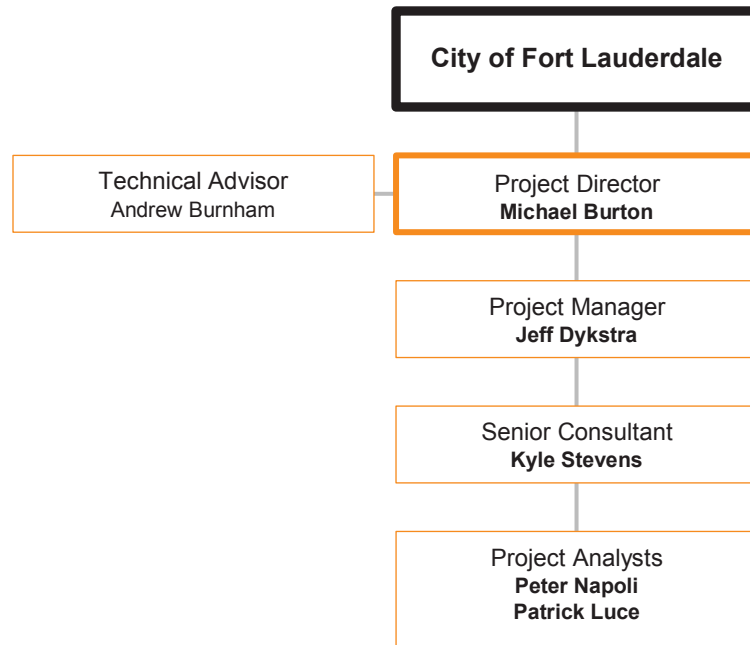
**City of Fort Lauderdale**

Technical Advisor
Andrew Burnham

Project Director
**Michael Burton**

Project Manager
**Jeff Dykstra**

Senior Consultant
**Kyle Stevens**

Project Analysts
**Peter Napoli**
**Patrick Luce**